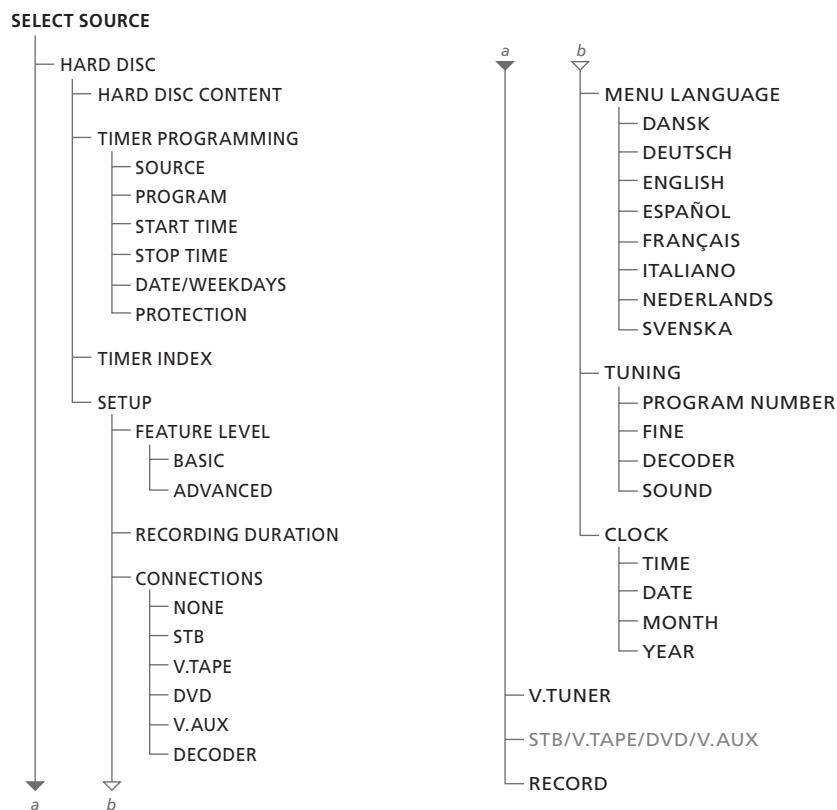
SELECT SOURCE

HARD DISC

HARD DISC CONTENT

TIMER PROGRAMMING

SOURCE

PROGRAM

START TIME

STOP TIME

DATE/WEEKDAYS

PROTECTION

TIMER INDEX

SETUP

FEATURE LEVEL

BASIC

ADVANCED

RECORDING DURATION

CONNECTIONS

NONE

STB

V.TAPE

DVD

V.AUX

DECODER

a

b

a

b

MENU LANGUAGE

DANSK

DEUTSCH

ENGLISH

ESPAÑOL

FRANÇAIS

ITALIANO

NEDERLANDS

SVENSKA

TUNING

PROGRAM NUMBER

FINE

DECODER

SOUND

CLOCK

TIME

DATE

MONTH

YEAR

V.TUNER

STB/V.TAPE/DVD/V.AUX

RECORD